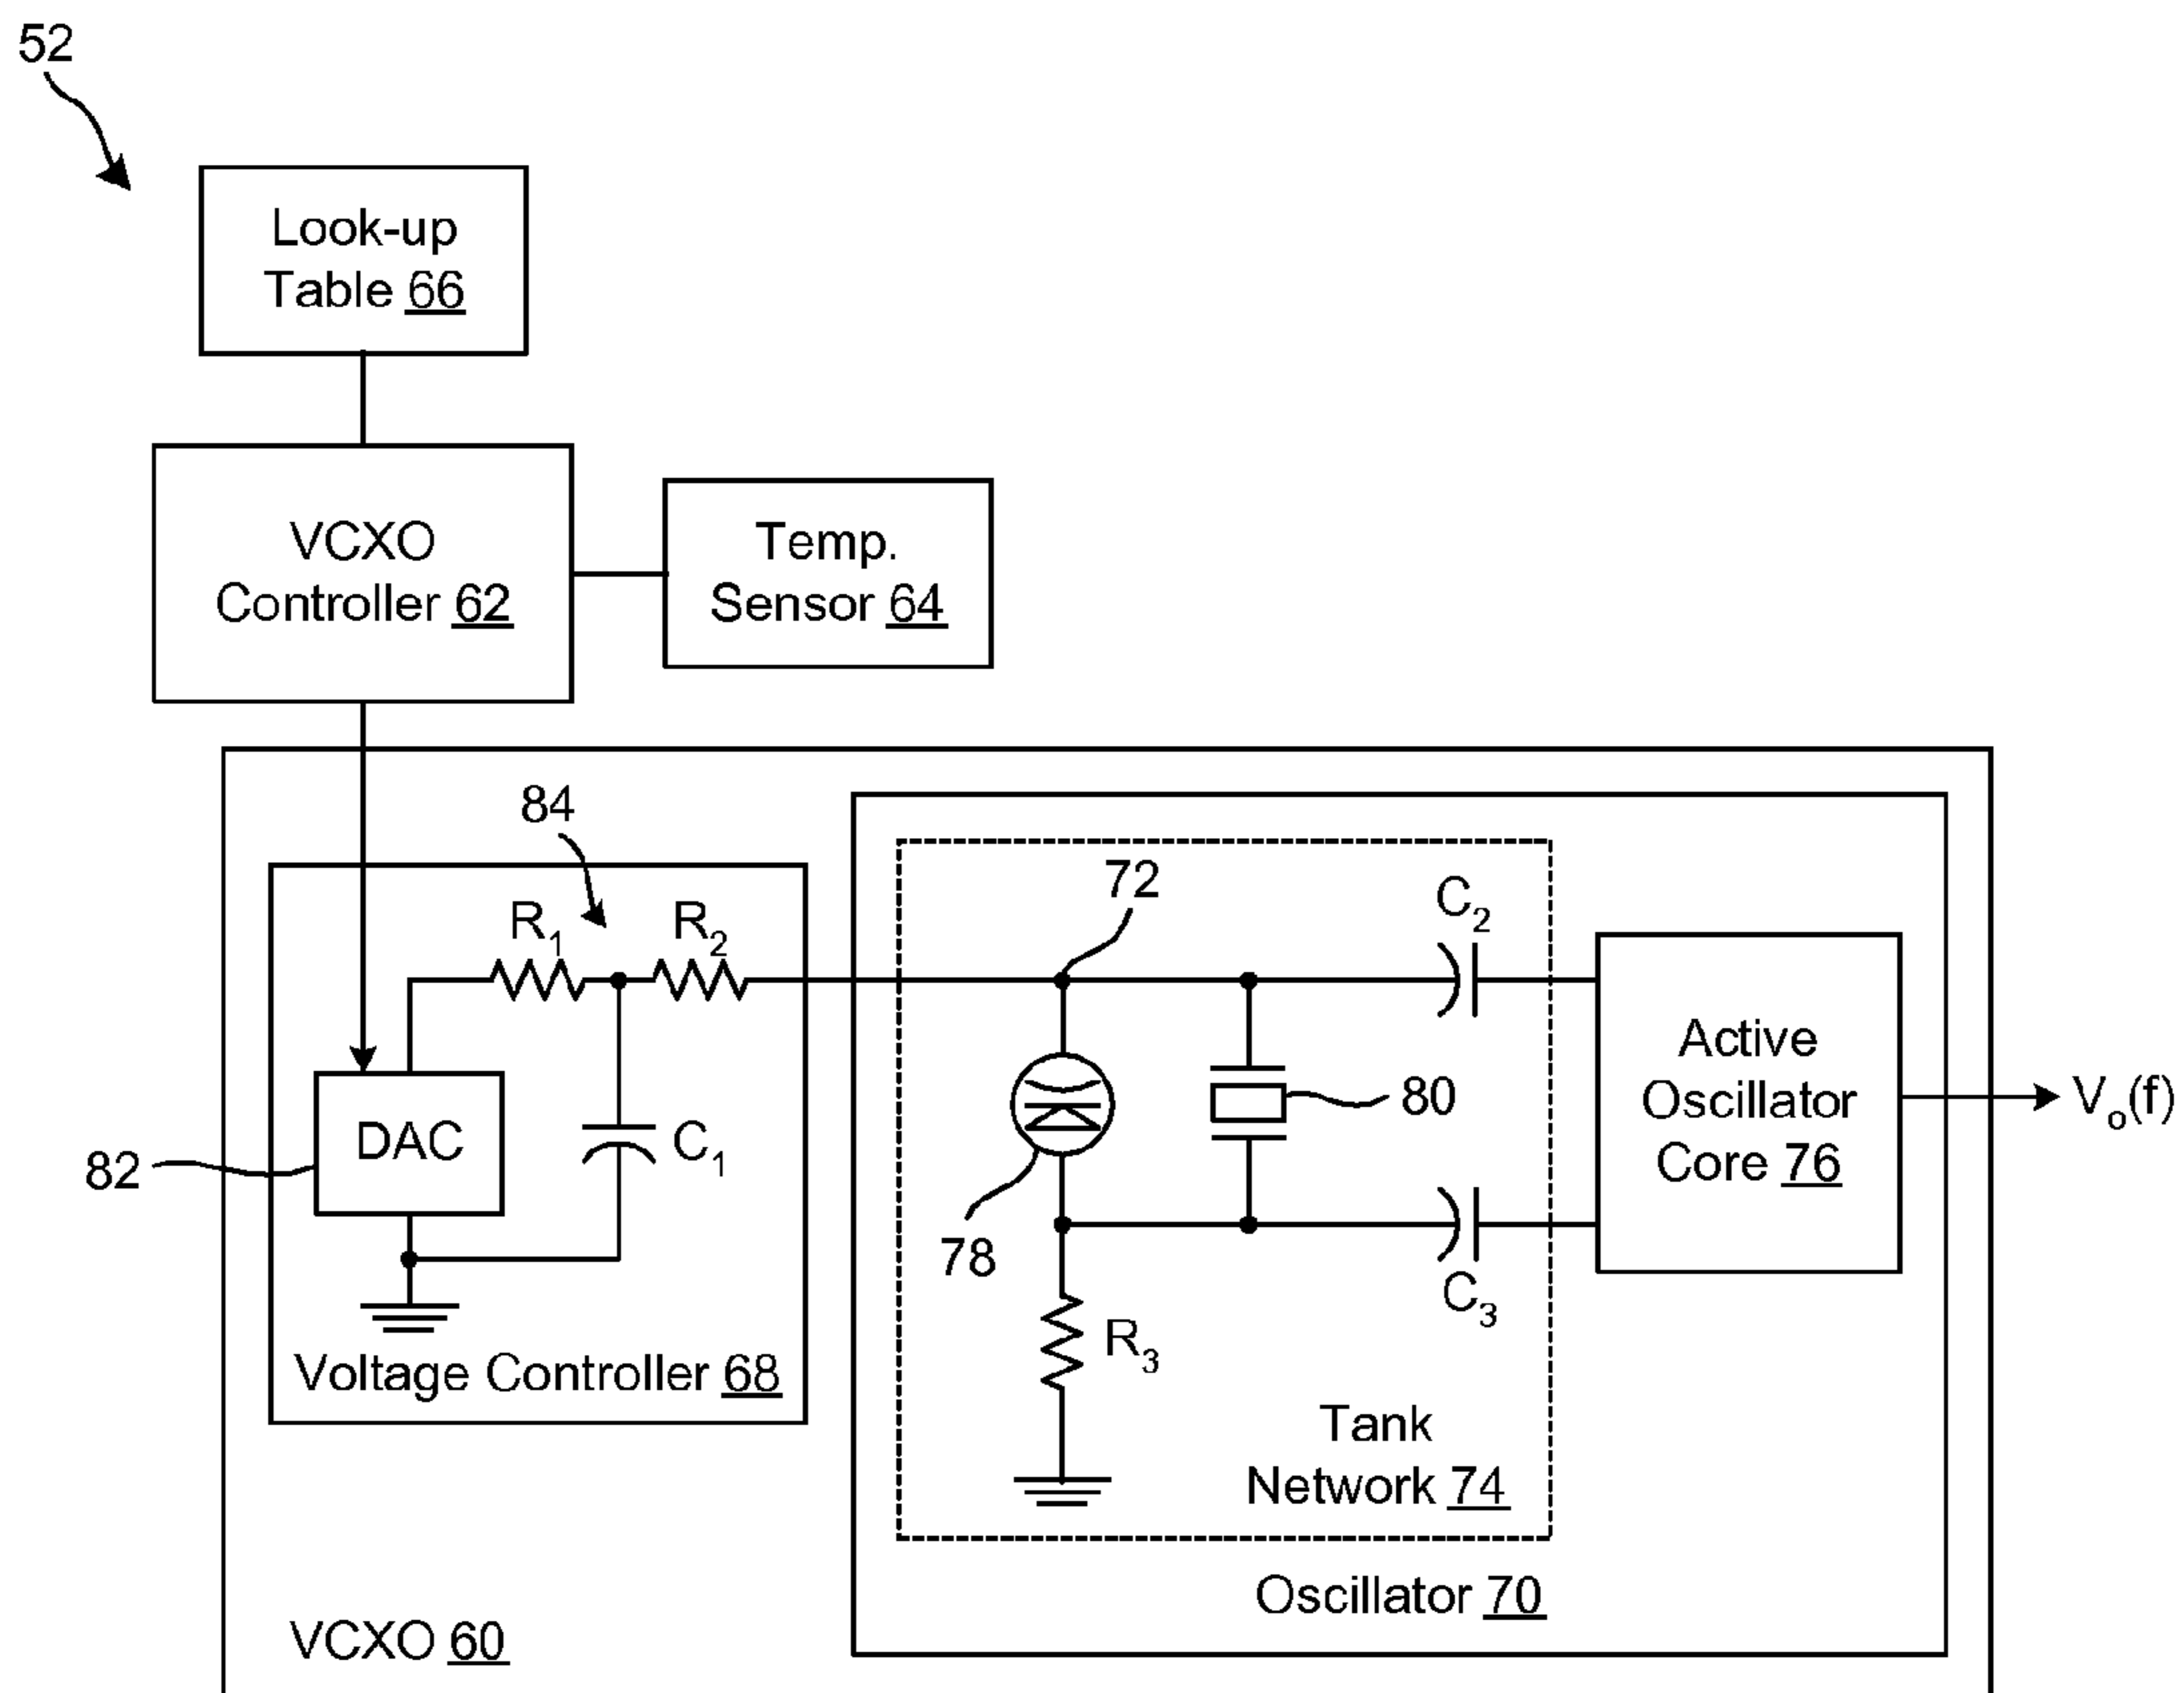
52

Look-up Table 66

VCXO Controller 62

Temp. Sensor 64

84

$R_1$

$R_2$

DAC

$C_1$

82

Voltage Controller 68

72

$C_2$

80

78

$R_3$

$C_3$

Active Oscillator Core 76

$V_o(f)$

Tank Network 74

Oscillator 70

VCXO 60